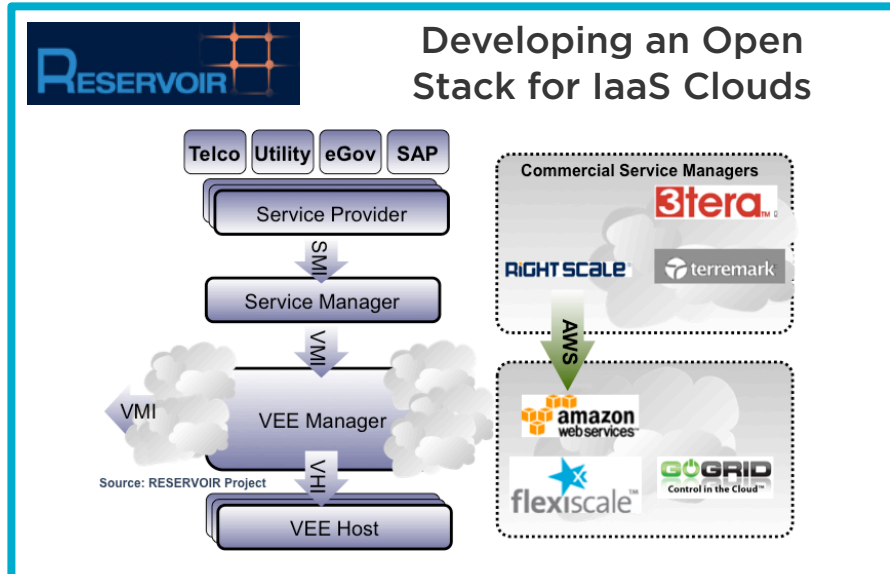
RESERVOIR

Developing an Open Stack for IaaS Clouds

Telco Utility eGov SAP

Service Provider

SMI

Service Manager

VMI

VMI

VEE Manager

VHI

Source: RESERVOIR Project

VEE Host

Commercial Service Managers

3tera

RIGHTSCALE

terremark

AWS

amazon web services

flexiscale

GOGRID Control in the Cloud